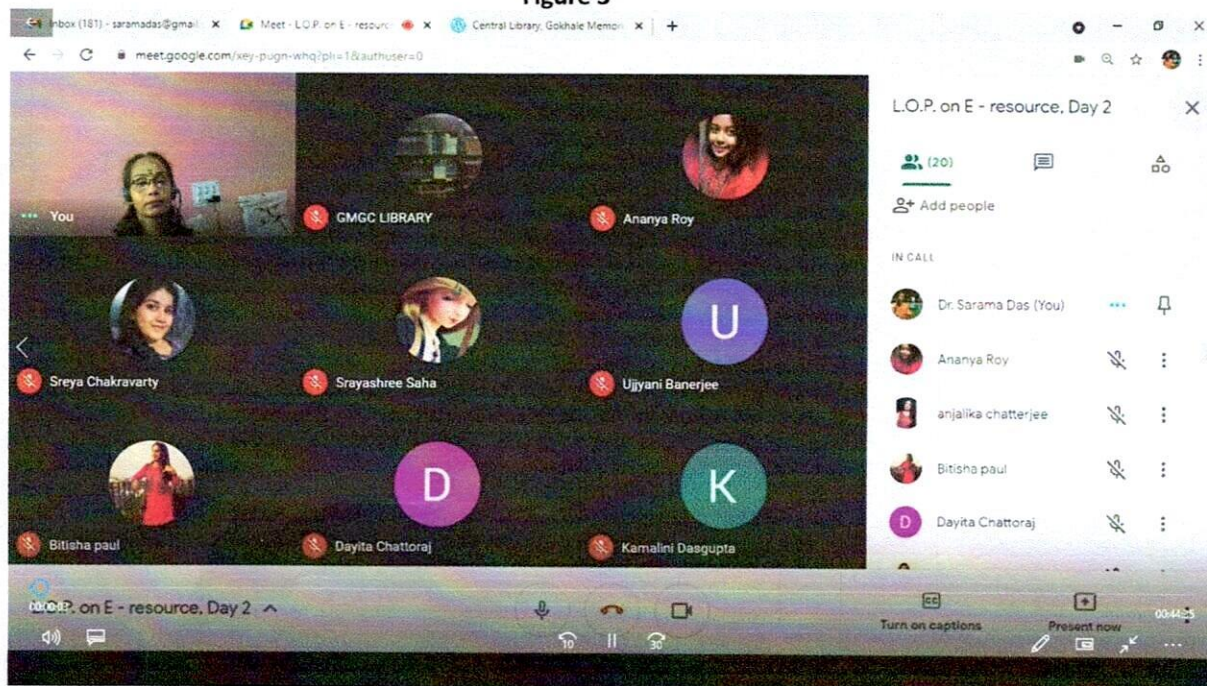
Figure 3

Inbox (181) - saramadas@gmail ×
Meet - L.O.P. on E - resourc ×
Central Library, Gokhale Memori ×
+

meet.google.com/xey-pugn-whq?pli=1&authuser=0

You
GMGC LIBRARY
Ananya Roy
Sreya Chakravarty
Srayashree Saha
U
Ujjyani Banerjee
Bitisha paul
D
Dayita Chattoraj
K
Kamalini Dasgupta

L.O.P. on E - resource, Day 2

(20)

Add people

IN CALL

Dr. Sarama Das (You)
Ananya Roy
anjalika chatterjee
Bitisha paul
D
Dayita Chattoraj

00:00:1 L.O.P. on E - resource, Day 2

Turn on captions
Present now
00:44:35
10
30